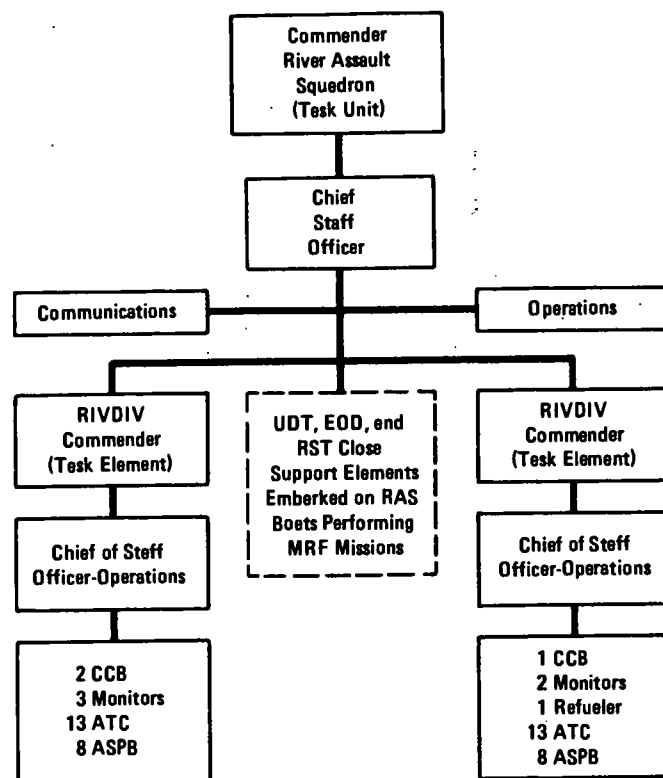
Commender
River Assault
Squedron
(Tesk Unit)

Chief
Staff
Officer

Communications

Operations

RIVDIV
Commender
(Tesk Element)

Chief of Steff
Officer-Operations

2 CCB
3 Monitors
13 ATC
8 ASPB

UDT, EOD, end
RST Close
Support Elements
Emberked on RAS
Boets Performing
MRF Missions

RIVDIV
Commender
(Tesk Element)

Chief of Steff
Officer-Operations

1 CCB
2 Monitors
1 Refueler
13 ATC
8 ASPB